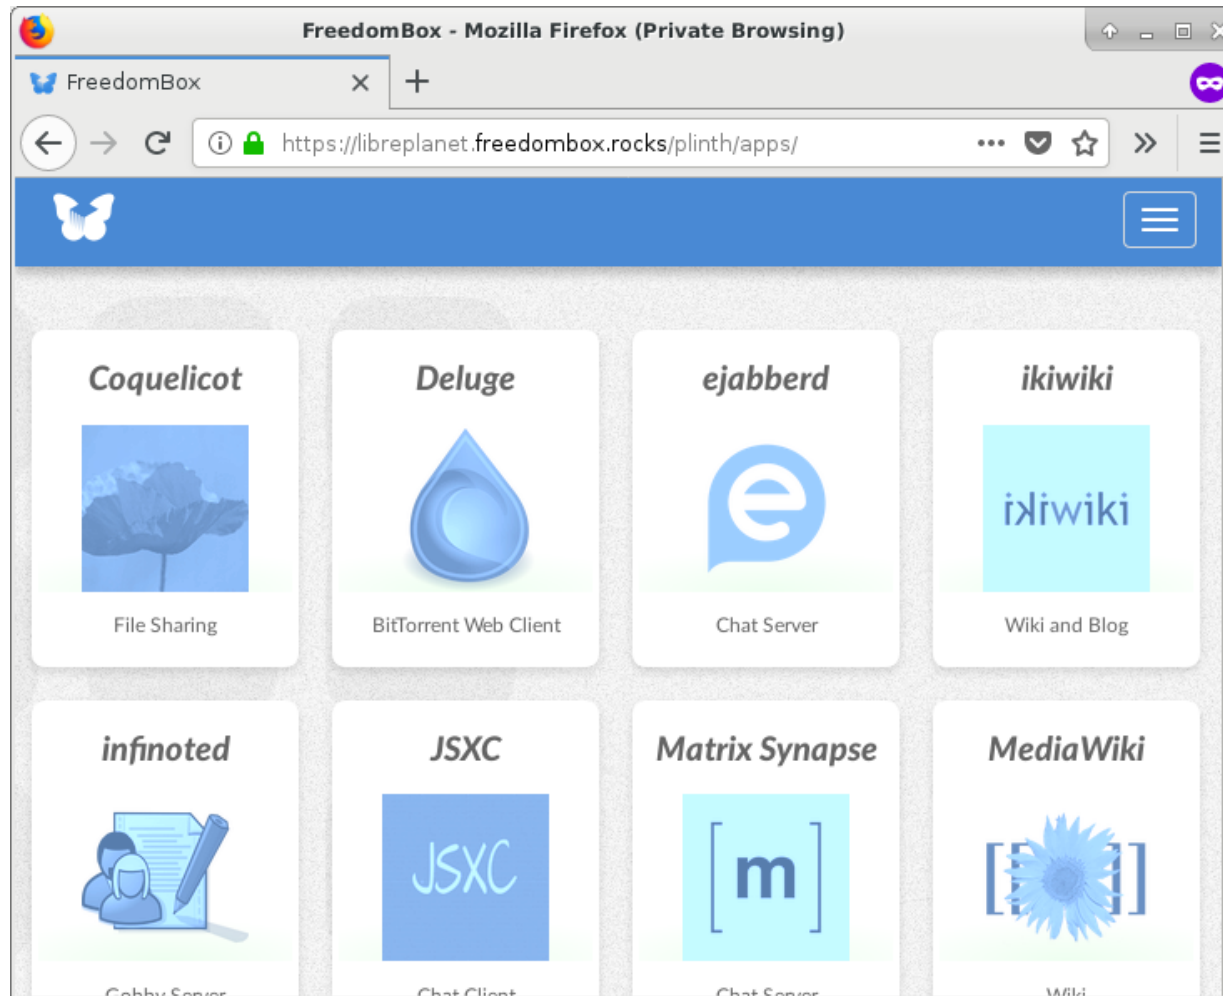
FreedomBox - Mozilla Firefox (Private Browsing)

FreedomBox

https://libreplanet.freedombox.rocks/plinth/apps/

Coquelicot

File Sharing

Deluge

BitTorrent Web Client

ejabberd

Chat Server

ikiwiki

ikiwiki

Wiki and Blog

infinoted

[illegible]

JSXC

JSXC

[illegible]

Matrix Synapse

[m]

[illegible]

MediaWiki

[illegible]